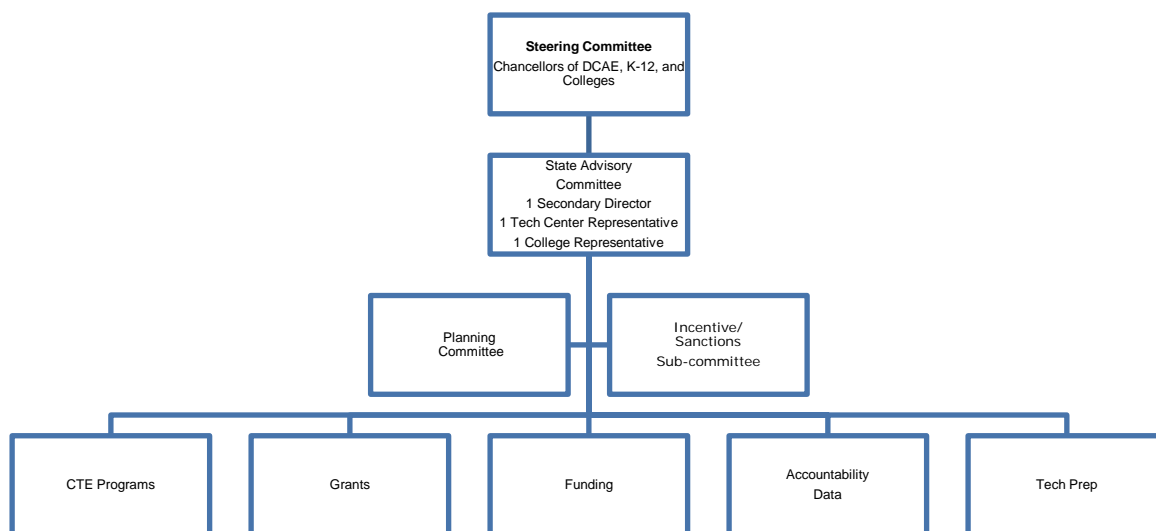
Steering Committee
Chancellors of DCAE, K-12, and Colleges

State Advisory Committee
1 Secondary Director
1 Tech Center Representative
1 College Representative

Planning Committee

Incentive/ Sanctions
Sub-committee

CTE Programs

Grants

Funding

Accountability Data

Tech Prep